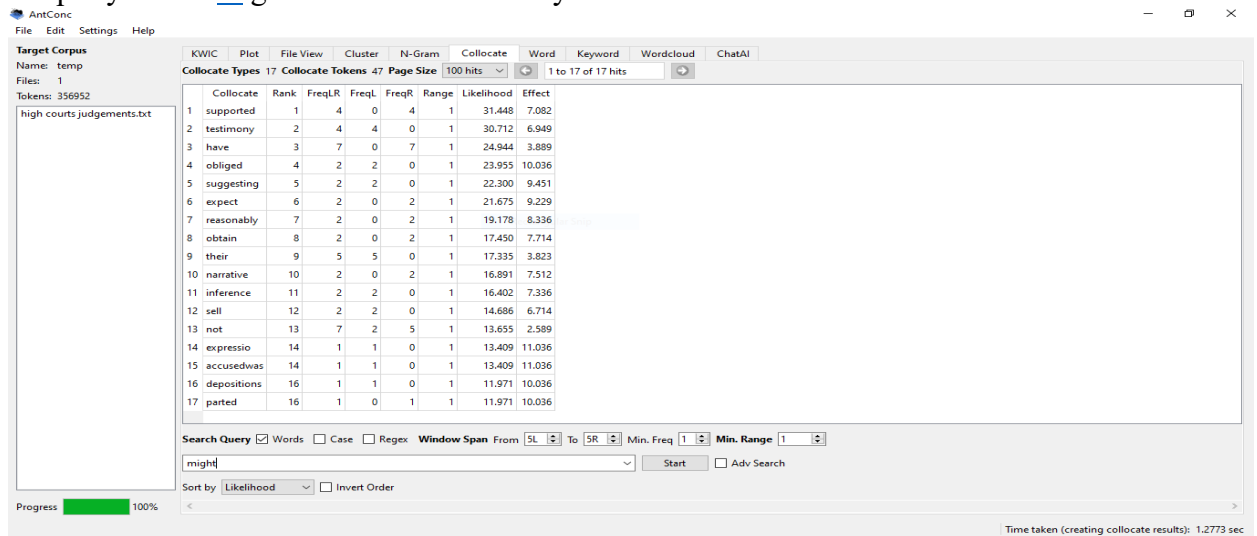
AntConc
File Edit Settings Help

Target Corpus
Name: temp
Files: 1
Tokens: 356952

high courts judgements.txt

KWIC | Plot | File View | Cluster | N-Gram | Collocate | Word | Keyword | Wordcloud | ChatAI

Collocate Types 17 Collocate Tokens 47 Page Size 100 hits 1 to 17 of 17 hits

| | Collocate | Rank | FreqLR | FreqL | FreqR | Range | Likelihood | Effect |
|---|---|---|---|---|---|---|---|---|
| 1 | supported | 1 | 4 | 0 | 4 | 1 | 31.448 | 7.082 |
| 2 | testimony | 2 | 4 | 4 | 0 | 1 | 30.712 | 6.949 |
| 3 | have | 3 | 7 | 0 | 7 | 1 | 24.944 | 3.889 |
| 4 | obliged | 4 | 2 | 2 | 0 | 1 | 23.955 | 10.036 |
| 5 | suggesting | 5 | 2 | 2 | 0 | 1 | 22.300 | 9.451 |
| 6 | expect | 6 | 2 | 0 | 2 | 1 | 21.675 | 9.229 |
| 7 | reasonably | 7 | 2 | 0 | 2 | 1 | 19.178 | 8.336 |
| 8 | obtain | 8 | 2 | 0 | 2 | 1 | 17.450 | 7.714 |
| 9 | their | 9 | 5 | 5 | 0 | 1 | 17.335 | 3.823 |
| 10 | narrative | 10 | 2 | 0 | 2 | 1 | 16.891 | 7.512 |
| 11 | inference | 11 | 2 | 2 | 0 | 1 | 16.402 | 7.336 |
| 12 | sell | 12 | 2 | 2 | 0 | 1 | 14.686 | 6.714 |
| 13 | not | 13 | 7 | 2 | 5 | 1 | 13.655 | 2.589 |
| 14 | expressio | 14 | 1 | 1 | 0 | 1 | 13.409 | 11.036 |
| 15 | accusedwas | 14 | 1 | 1 | 0 | 1 | 13.409 | 11.036 |
| 16 | depositions | 16 | 1 | 1 | 0 | 1 | 11.971 | 10.036 |
| 17 | parted | 16 | 1 | 0 | 1 | 1 | 11.971 | 10.036 |

Search Query ☑ Words ☐ Case ☐ Regex Window Span From 5L To 5R Min. Freq 1 Min. Range 1

might

Start ☐ Adv Search

Sort by Likelihood ☐ Invert Order

Progress 100%

Time taken (creating collocate results): 1.2773 sec